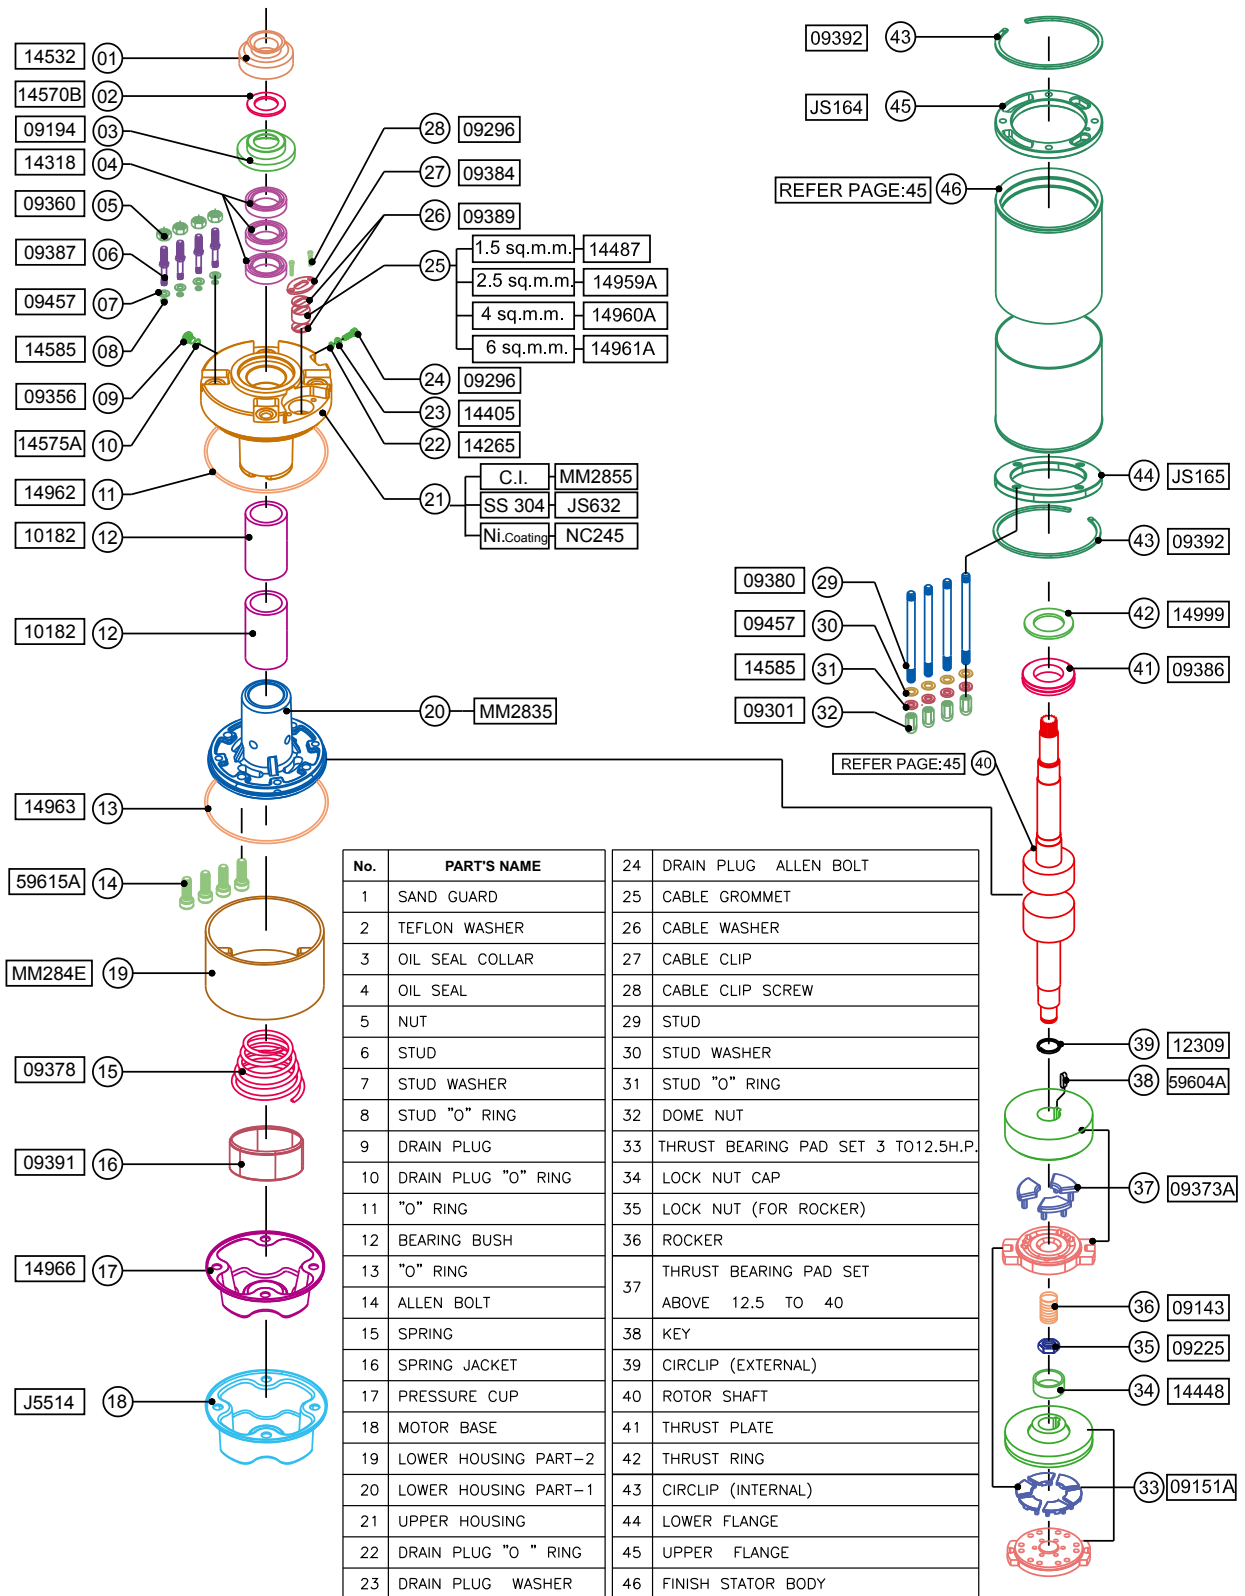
14532 01
14570B 02
09194 03
14318 04
09360 05
09387 06
09457 07
14585 08
09356 09
14575A 10
14962 11
10182 12
10182 12
14963 13
59615A 14
MM284E 19
09378 15
09391 16
14966 17
J5514 18

28 09296
27 09384
26 09389
25
1.5 sq.m.m. 14487
2.5 sq.m.m. 14959A
4 sq.m.m. 14960A
6 sq.m.m. 14961A
24 09296
23 14405
22 14265
21
C.I. MM2855
SS 304 JS632
Ni.Coating NC245
20 MM2835

09392 43
JS164 45
REFER PAGE:45 46
44 JS165
43 09392
09380 29
09457 30
14585 31
09301 32
42 14999
41 09386
REFER PAGE:45 40
39 12309
38 59604A
37 09373A
36 09143
35 09225
34 14448
33 09151A

| No. | PART'S NAME |
|---|---|
| 1 | SAND GUARD |
| 2 | TEFLON WASHER |
| 3 | OIL SEAL COLLAR |
| 4 | OIL SEAL |
| 5 | NUT |
| 6 | STUD |
| 7 | STUD WASHER |
| 8 | STUD "O" RING |
| 9 | DRAIN PLUG |
| 10 | DRAIN PLUG "O" RING |
| 11 | "O" RING |
| 12 | BEARING BUSH |
| 13 | "O" RING |
| 14 | ALLEN BOLT |
| 15 | SPRING |
| 16 | SPRING JACKET |
| 17 | PRESSURE CUP |
| 18 | MOTOR BASE |
| 19 | LOWER HOUSING PART-2 |
| 20 | LOWER HOUSING PART-1 |
| 21 | UPPER HOUSING |
| 22 | DRAIN PLUG "O " RING |
| 23 | DRAIN PLUG WASHER |

| | |
|---|---|
| 24 | DRAIN PLUG ALLEN BOLT |
| 25 | CABLE GROMMET |
| 26 | CABLE WASHER |
| 27 | CABLE CLIP |
| 28 | CABLE CLIP SCREW |
| 29 | STUD |
| 30 | STUD WASHER |
| 31 | STUD "O" RING |
| 32 | DOME NUT |
| 33 | THRUST BEARING PAD SET 3 TO12.5H.P. |
| 34 | LOCK NUT CAP |
| 35 | LOCK NUT (FOR ROCKER) |
| 36 | ROCKER |
| 37 | THRUST BEARING PAD SET ABOVE 12.5 TO 40 |
| 38 | KEY |
| 39 | CIRCLIP (EXTERNAL) |
| 40 | ROTOR SHAFT |
| 41 | THRUST PLATE |
| 42 | THRUST RING |
| 43 | CIRCLIP (INTERNAL) |
| 44 | LOWER FLANGE |
| 45 | UPPER FLANGE |
| 46 | FINISH STATOR BODY |